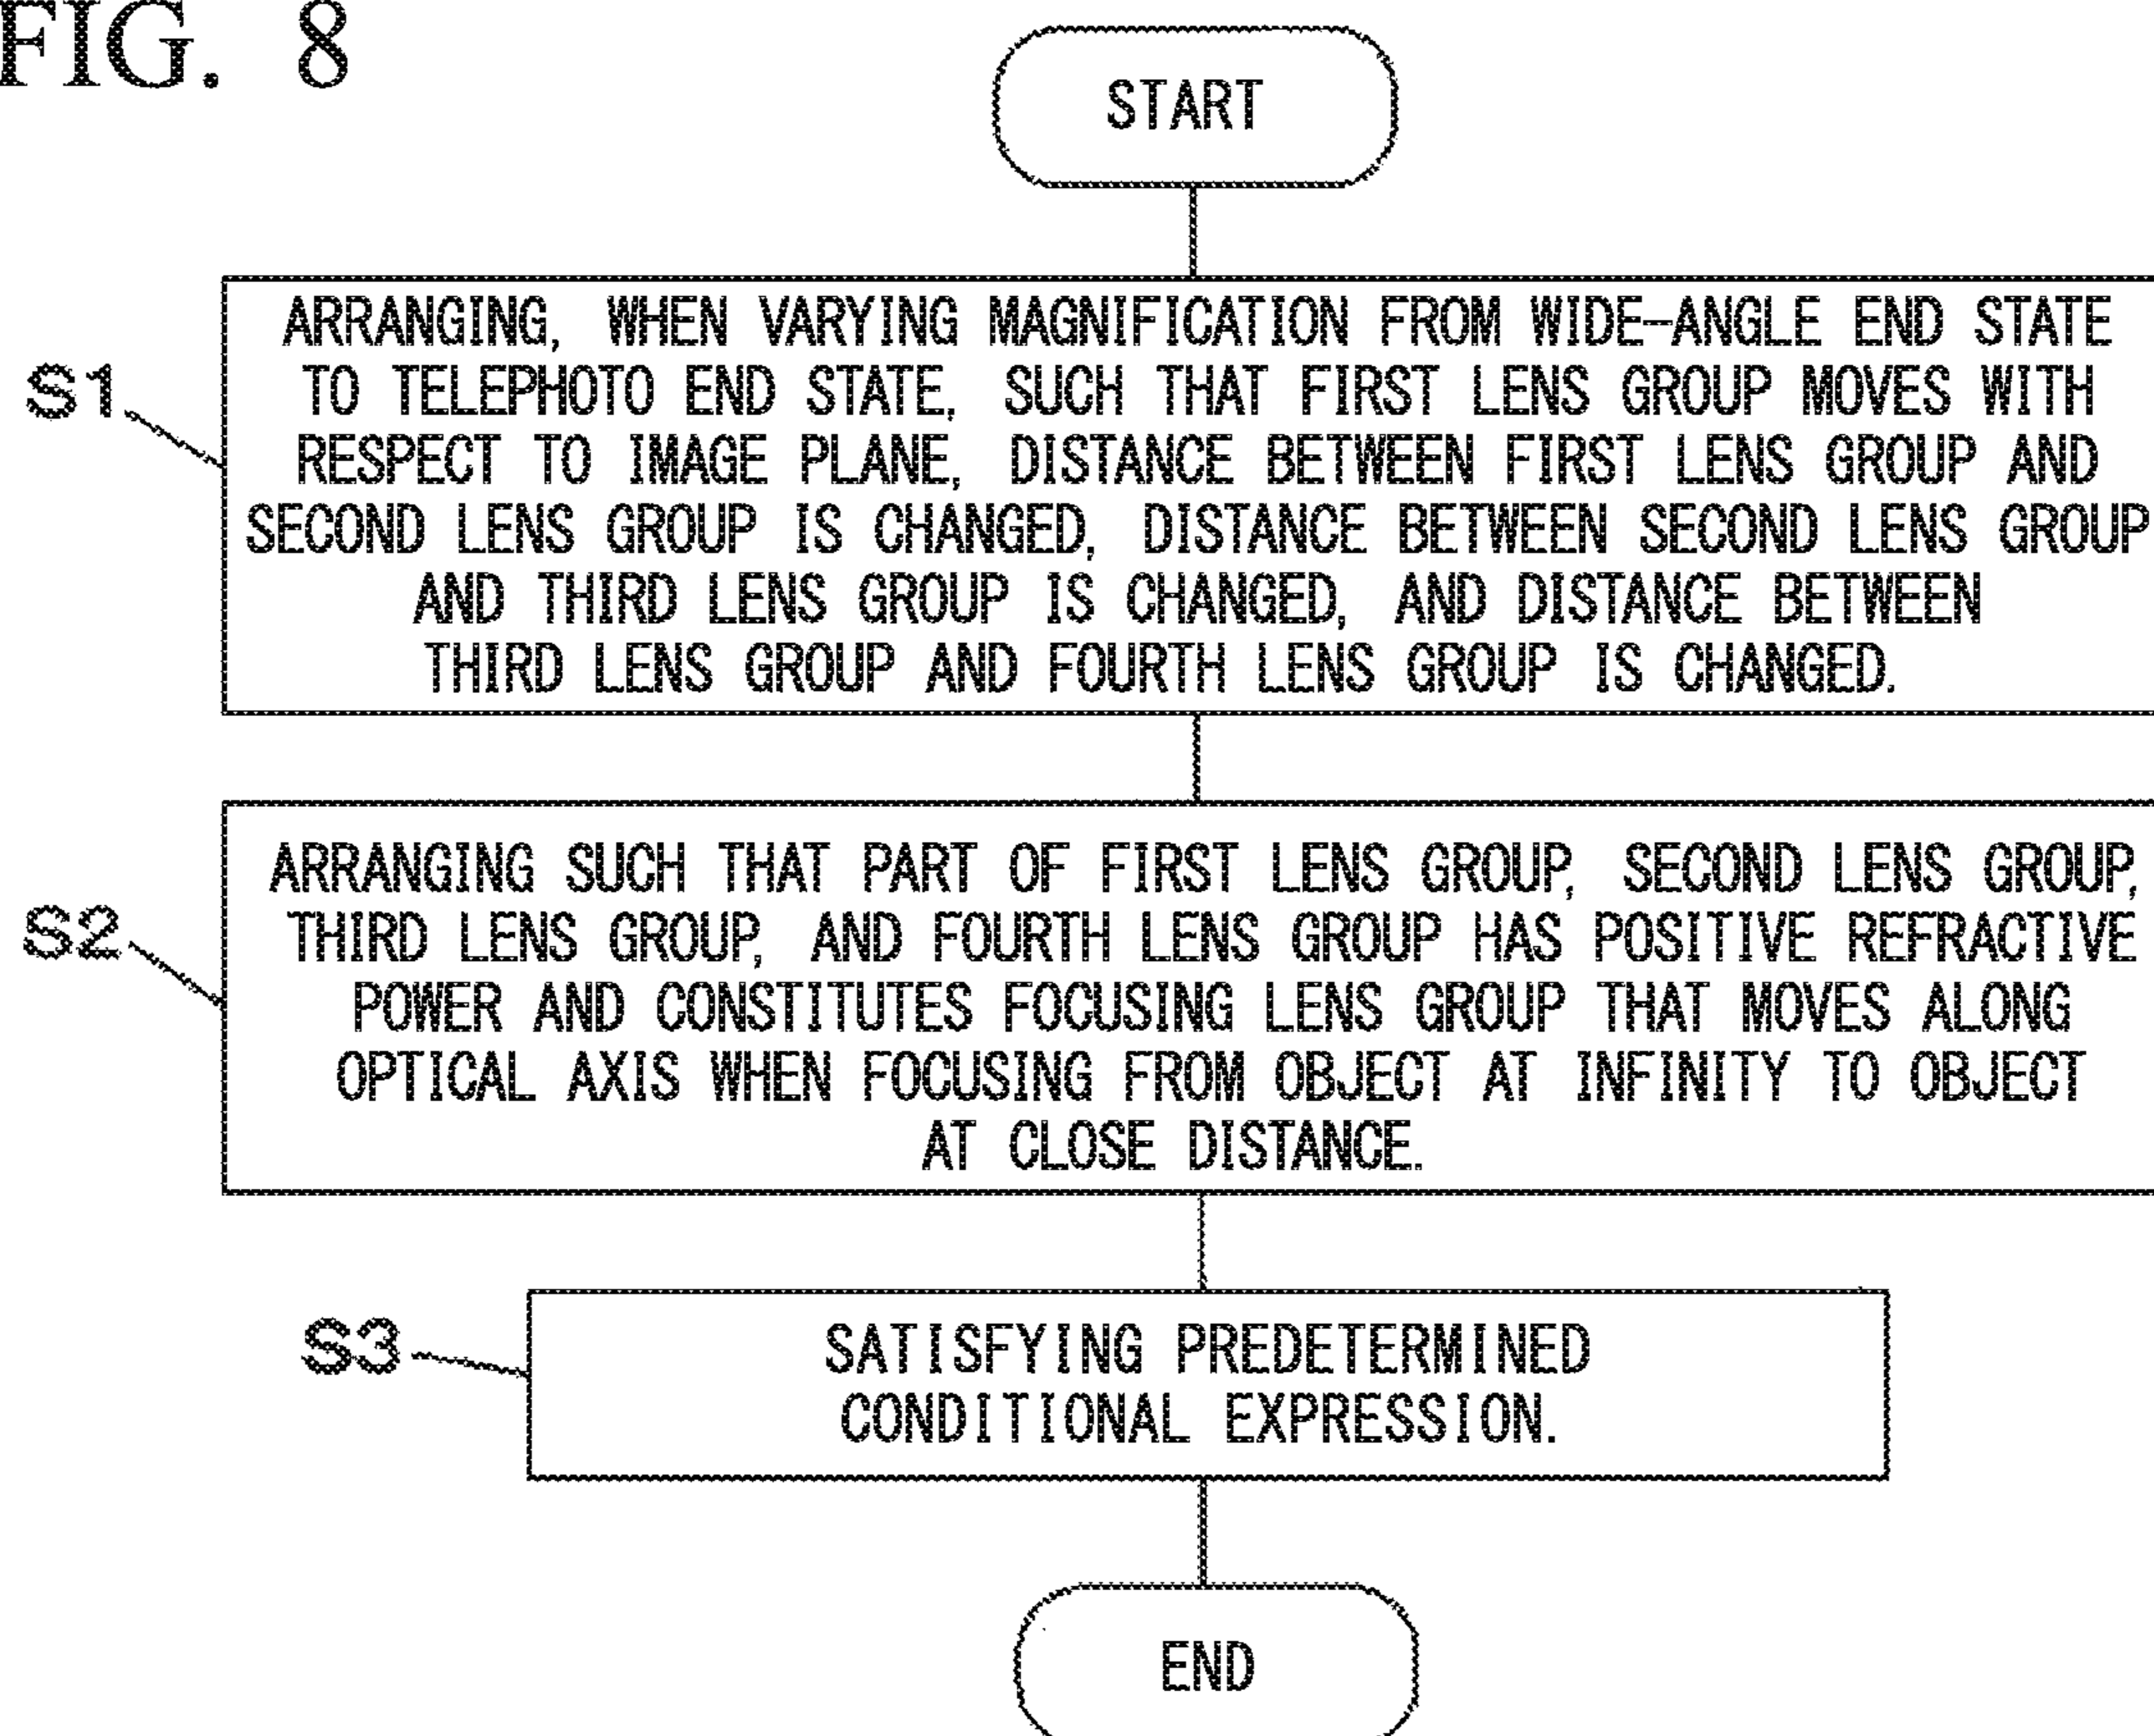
FIG. 8

START

S1

ARRANGING, WHEN VARYING MAGNIFICATION FROM WIDE-ANGLE END STATE TO TELEPHOTO END STATE, SUCH THAT FIRST LENS GROUP MOVES WITH RESPECT TO IMAGE PLANE, DISTANCE BETWEEN FIRST LENS GROUP AND SECOND LENS GROUP IS CHANGED, DISTANCE BETWEEN SECOND LENS GROUP AND THIRD LENS GROUP IS CHANGED, AND DISTANCE BETWEEN THIRD LENS GROUP AND FOURTH LENS GROUP IS CHANGED.

S2

ARRANGING SUCH THAT PART OF FIRST LENS GROUP, SECOND LENS GROUP, THIRD LENS GROUP, AND FOURTH LENS GROUP HAS POSITIVE REFRACTIVE POWER AND CONSTITUTES FOCUSING LENS GROUP THAT MOVES ALONG OPTICAL AXIS WHEN FOCUSING FROM OBJECT AT INFINITY TO OBJECT AT CLOSE DISTANCE.

S3

SATISFYING PREDETERMINED CONDITIONAL EXPRESSION.

END